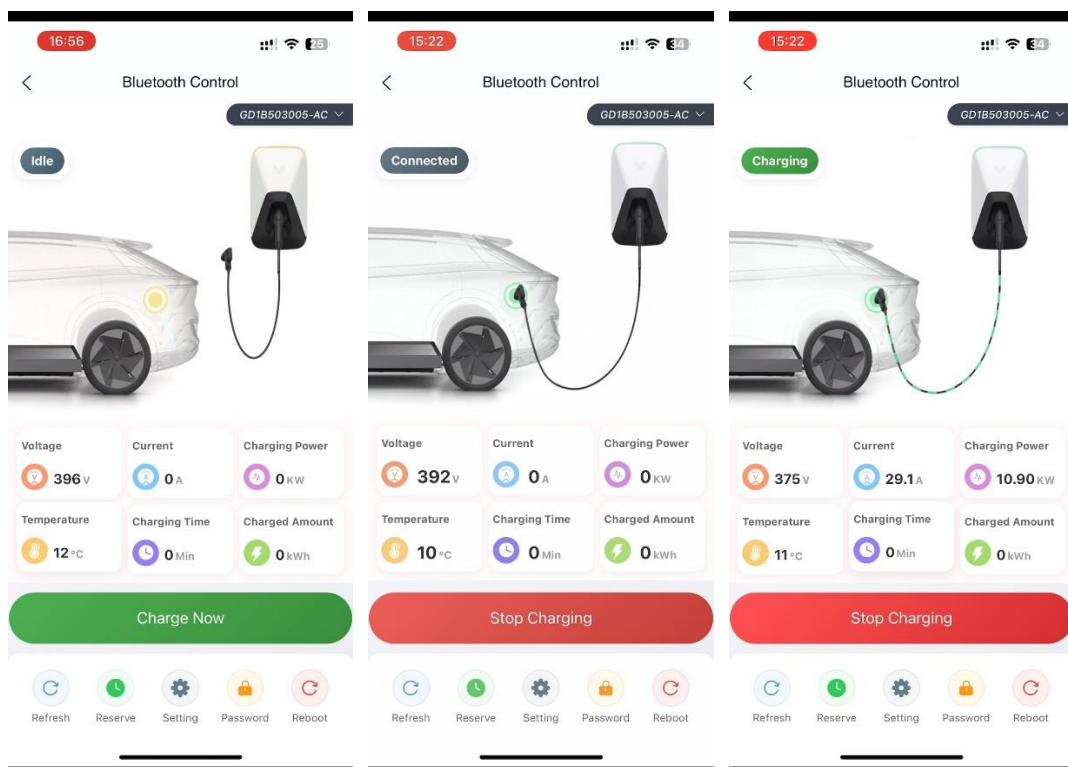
16:56

25

<

Bluetooth Control

GD1B503005-AC

Idle

Voltage
396 V

Current
0 A

Charging Power
0 KW

Temperature
12 °C

Charging Time
0 Min

Charged Amount
0 kWh

Charge Now

Refresh
Reserve
Setting
Password
Reboot

15:22

34

<

Bluetooth Control

GD1B503005-AC

Connected

Voltage
392 V

Current
0 A

Charging Power
0 KW

Temperature
10 °C

Charging Time
0 Min

Charged Amount
0 kWh

Stop Charging

Refresh
Reserve
Setting
Password
Reboot

15:22

34

<

Bluetooth Control

GD1B503005-AC

Charging

Voltage
375 V

Current
29.1 A

Charging Power
10.90 KW

Temperature
11 °C

Charging Time
0 Min

Charged Amount
0 kWh

Stop Charging

Refresh
Reserve
Setting
Password
Reboot